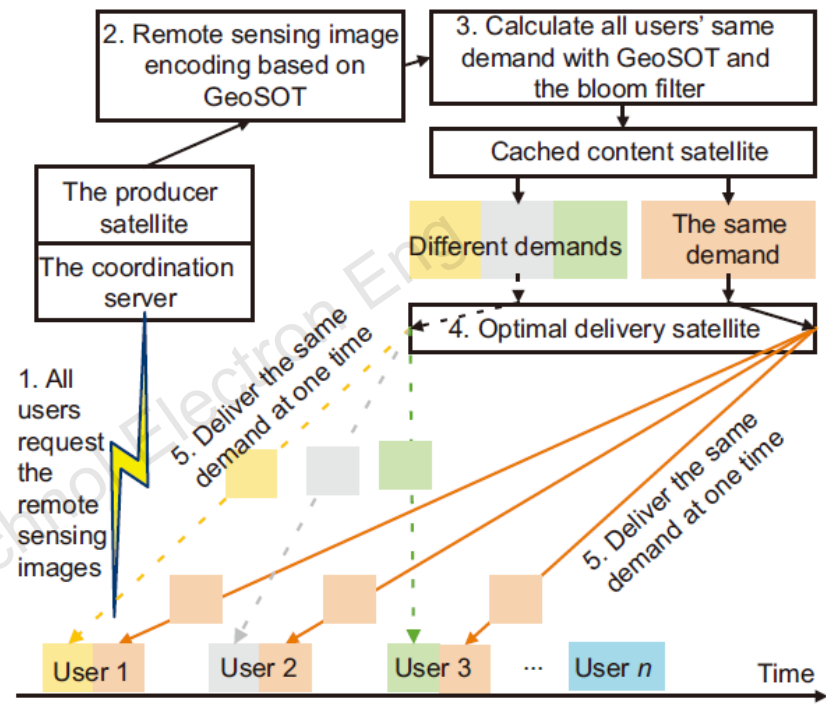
2. Remote sensing image encoding based on GeoSOT

3. Calculate all users' same demand with GeoSOT and the bloom filter

Cached content satellite

The producer satellite

The coordination server

Different demands

The same demand

4. Optimal delivery satellite

1. All users request the remote sensing images

5. Deliver the same demand at one time

5. Deliver the same demand at one time

User 1

User 2

User 3

···

User $n$

Time

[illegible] Electron Eng